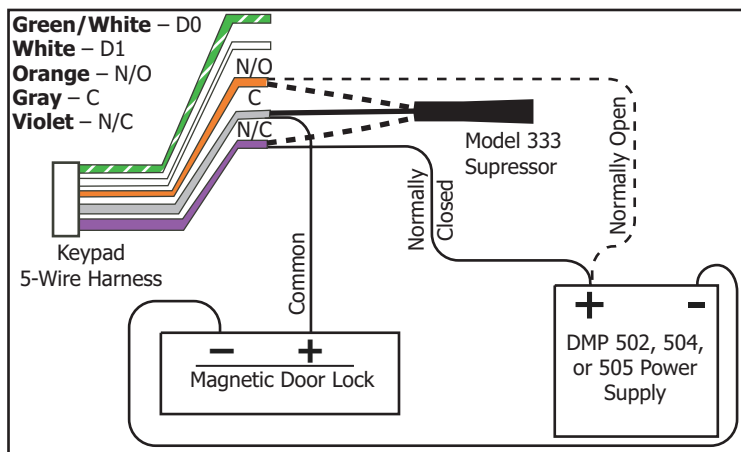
**Green/White** – D0
**White** – D1
**Orange** – N/O
**Gray** – C
**Violet** – N/C

N/O
C
N/C

Model 333
Supressor

Normally Open

Normally Closed

Common

Keypad
5-Wire Harness

– +
Magnetic Door Lock

+ –
DMP 502, 504, or 505 Power Supply